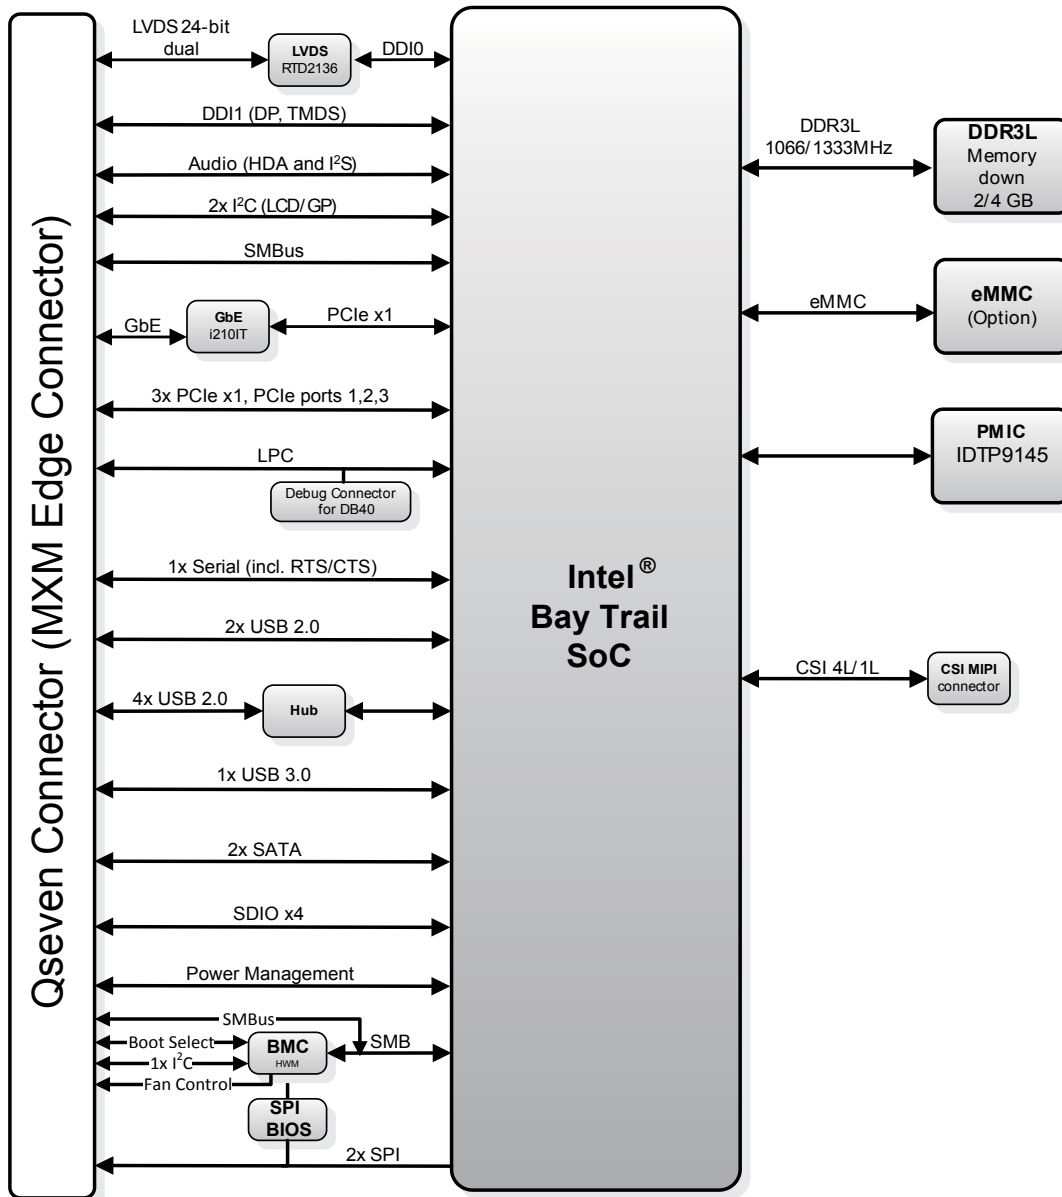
Qseven Connector (MXM Edge Connector)

LVDS 24-bit dual
LVDS
RTD2136
DDI0
DDI1 (DP, TMDS)
Audio (HDA and $I^2S$)
2x $I^2C$ (LCD/GP)
SMBus
GbE
GbE
i210IT
PCIe x1
3x PCIe x1, PCIe ports 1,2,3
LPC
Debug Connector for DB40
1x Serial (incl. RTS/CTS)
2x USB 2.0
4x USB 2.0
Hub
1x USB 3.0
2x SATA
SDIO x4
Power Management
SMBus
Boot Select
1x $I^2C$
Fan Control
BMC
HWM
SMB
SPI
BIOS
2x SPI

Intel ®
Bay Trail
SoC

DDR3L
1066/1333MHz
DDR3L
Memory
down
2/4 GB
eMMC
eMMC
(Option)
PMIC
IDTP9145
CSI 4L/1L
CSI MIPI
connector